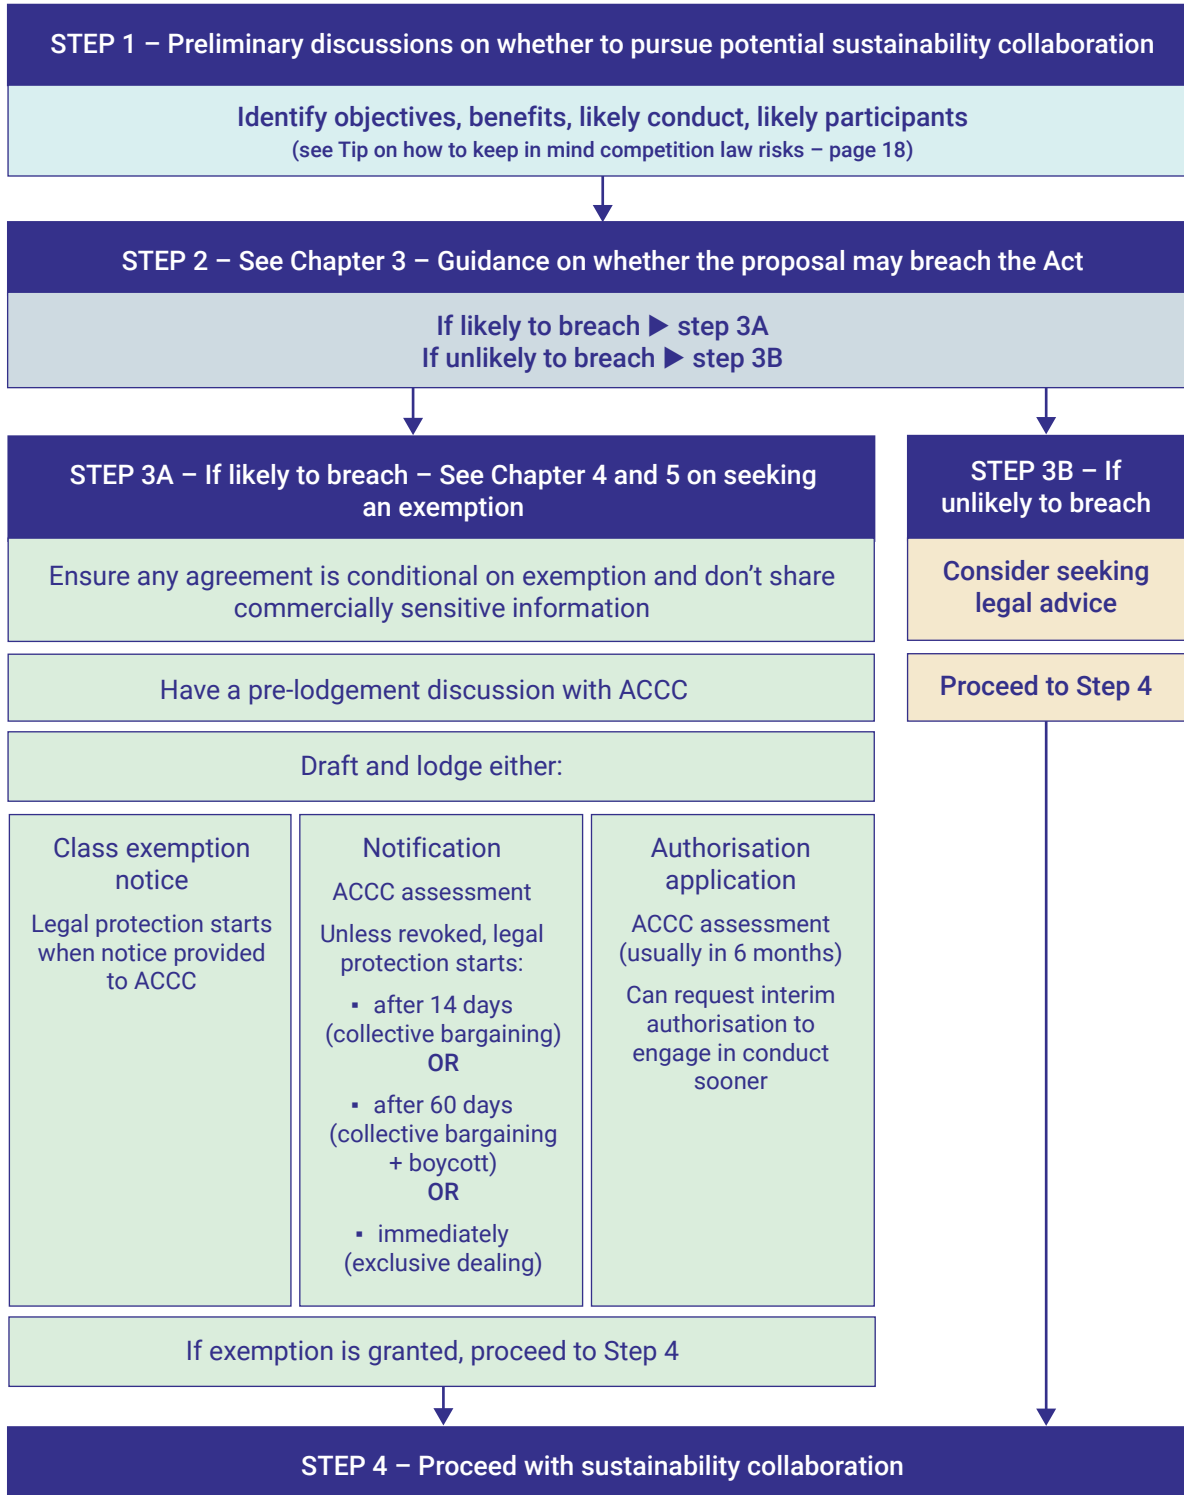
STEP 1 – Preliminary discussions on whether to pursue potential sustainability collaboration

Identify objectives, benefits, likely conduct, likely participants
(see Tip on how to keep in mind competition law risks – page 18)

STEP 2 – See Chapter 3 – Guidance on whether the proposal may breach the Act

If likely to breach ▶ step 3A
If unlikely to breach ▶ step 3B

STEP 3A – If likely to breach – See Chapter 4 and 5 on seeking an exemption

Ensure any agreement is conditional on exemption and don't share commercially sensitive information

Have a pre-lodgement discussion with ACCC

Draft and lodge either:

Class exemption notice

Legal protection starts when notice provided to ACCC

Notification

ACCC assessment

Unless revoked, legal protection starts:

▪ after 14 days (collective bargaining)
OR

▪ after 60 days (collective bargaining + boycott)
OR

▪ immediately (exclusive dealing)

Authorisation application

ACCC assessment (usually in 6 months)

Can request interim authorisation to engage in conduct sooner

If exemption is granted, proceed to Step 4

STEP 3B – If unlikely to breach

Consider seeking legal advice

Proceed to Step 4

STEP 4 – Proceed with sustainability collaboration